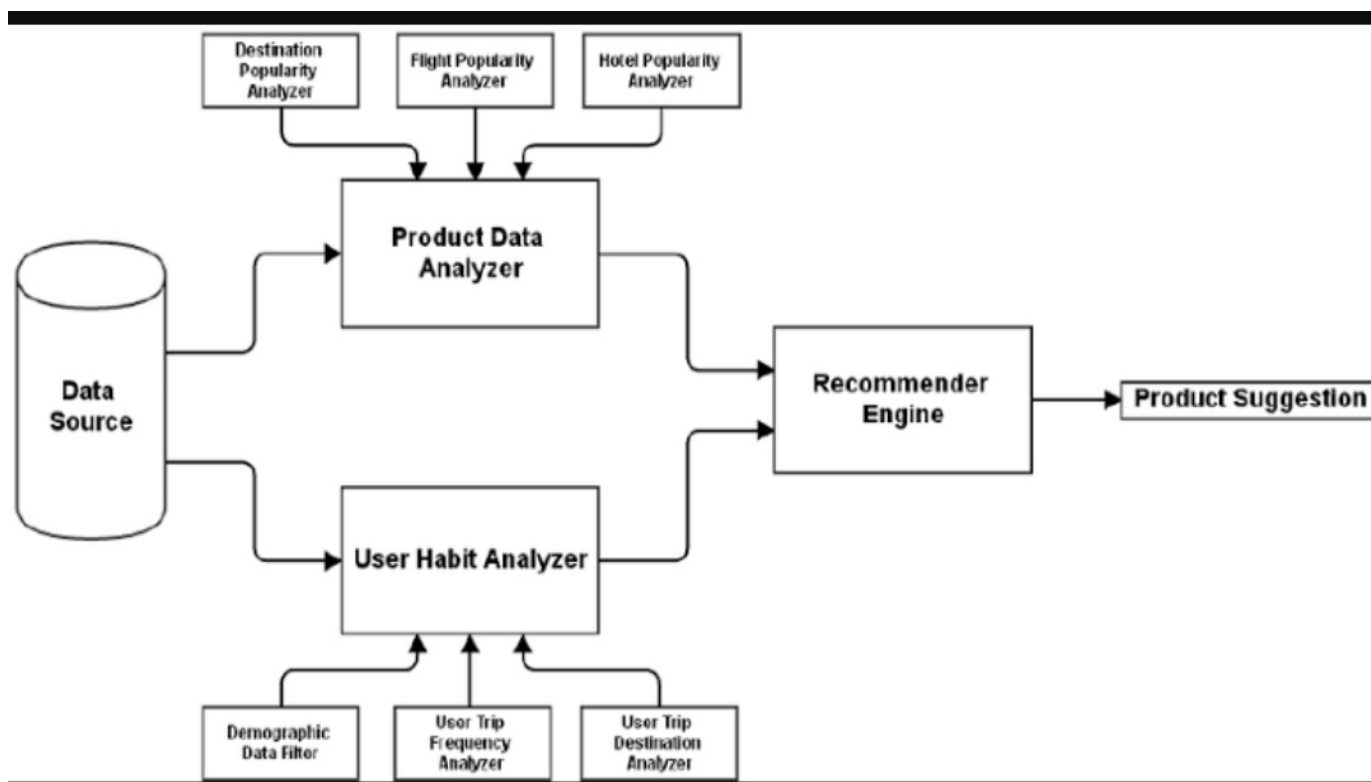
Destination Popularity Analyzer

Flight Popularity Analyzer

Hotel Popularity Analyzer

Product Data Analyzer

Data Source

Recommender Engine

Product Suggestion

User Habit Analyzer

Demographic Data Filter

User Trip Frequency Analyzer

User Trip Destination Analyzer